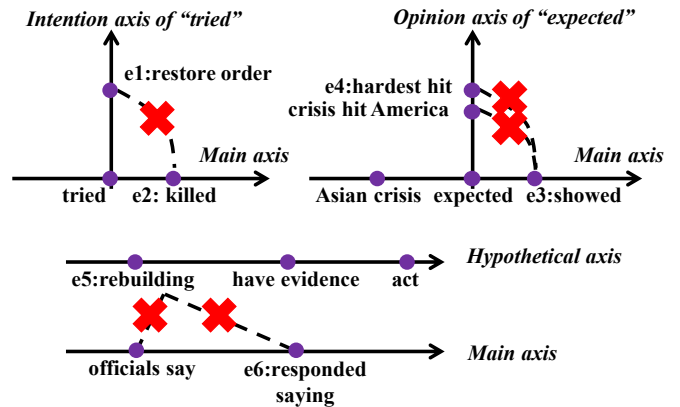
Intention axis of "tried"

e1:restore order

Main axis

tried e2: killed

Opinion axis of "expected"

e4:hardest hit
crisis hit America

Main axis

Asian crisis expected e3:showed

Hypothetical axis

e5:rebuilding have evidence act

Main axis

officials say e6:responded saying